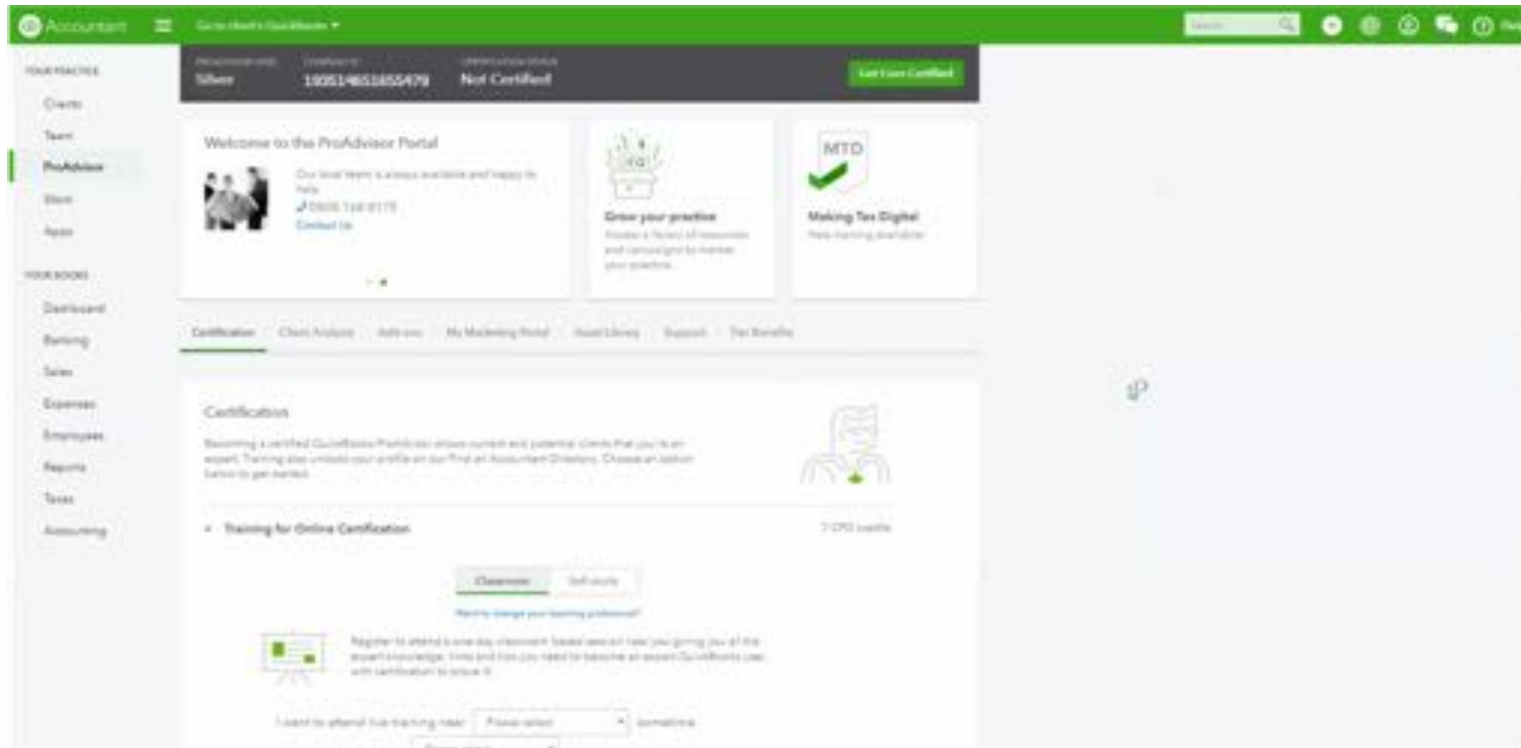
Accountant Go to client's QuickBooks ▾

Search

YOUR PRACTICE
Clients
Team
ProAdvisor
Work
Apps

YOUR BOOKS
Dashboard
Banking
Sales
Expenses
Employees
Reports
Taxes
Accounting

PROADVISOR LEVEL
Silver
COMPANY ID
193514651655479
CERTIFICATION STATUS
Not Certified
Get Core Certified

Welcome to the ProAdvisor Portal
Our local team is always available and happy to help
0808 168 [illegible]
Contact Us

Grow your practice
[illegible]

MTD
Making Tax Digital
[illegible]

Certification Client Analysis Add-ons My Marketing Portal Asset Library Support Tax Benefits

Certification
Becoming a certified QuickBooks ProAdvisor allows current and potential clients that you're an expert. Training also unlocks your profile on our Find an Accountant Directory. Choose an option below to get started.

Training for Online Certification
7 CPD credits

Classroom Self-study
Want to change your learning preference?

Register to attend a one day classroom based session take you giving you all the expert knowledge, tools and tips you need to become an expert QuickBooks user with certification to prove it.

I want to attend live training near: Please select sometime